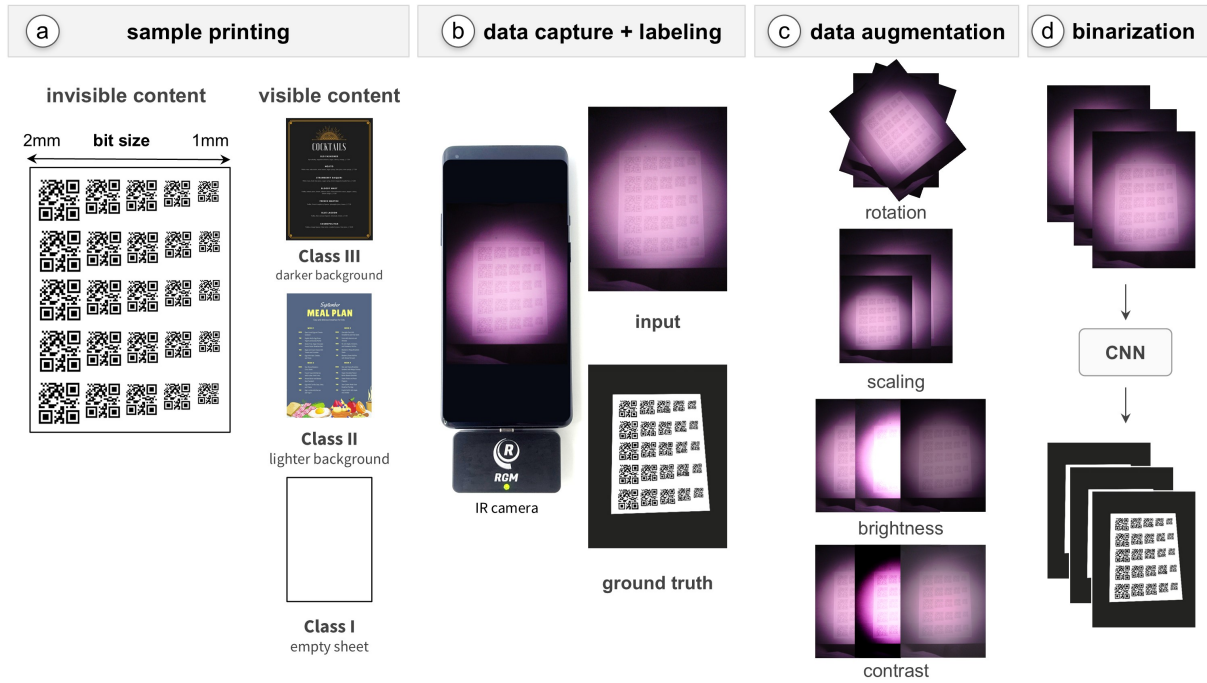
a sample printing

invisible content

2mm bit size 1mm

visible content

COCKTAILS

Class III
darker background

September
MEAL PLAN

Class II
lighter background

Class I
empty sheet

b data capture + labeling

RGM

IR camera

input

ground truth

c data augmentation

rotation

scaling

brightness

contrast

d binarization

CNN